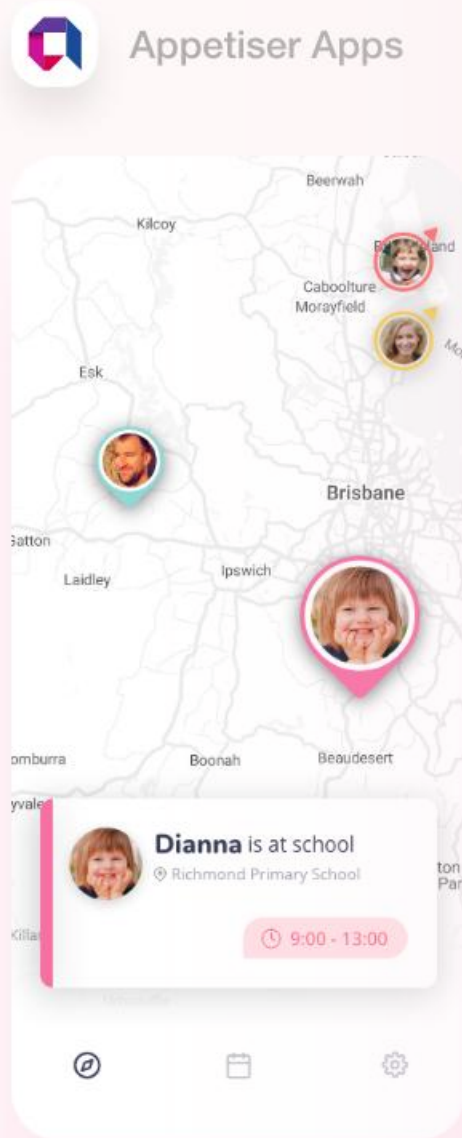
Appetiser Apps

Beerwah

Kilcoy

B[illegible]land

Caboolture

Morayfield

Mo

Esk

Brisbane

Gatton

Laidley

Ipswich

omburra

Boonah

Beaudesert

yvale

Dianna is at school

Richmond Primary School

ton

Par

Killa

9:00 - 13:00